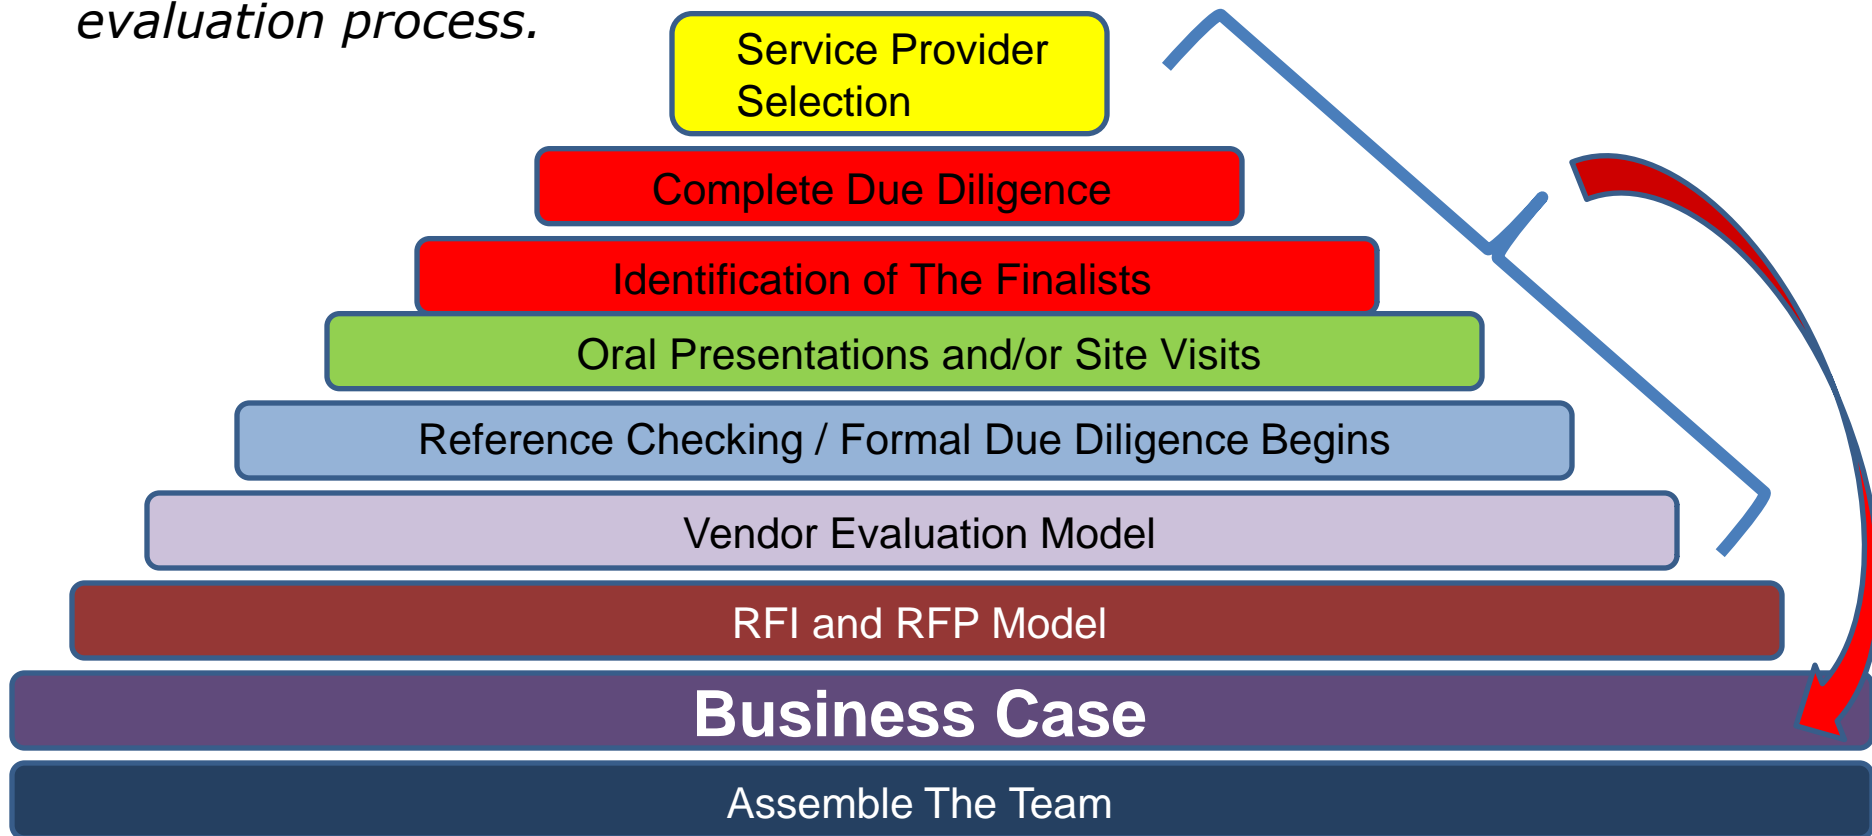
evaluation process.

Service Provider Selection

Complete Due Diligence

Identification of The Finalists

Oral Presentations and/or Site Visits

Reference Checking / Formal Due Diligence Begins

Vendor Evaluation Model

RFI and RFP Model

Business Case

Assemble The Team